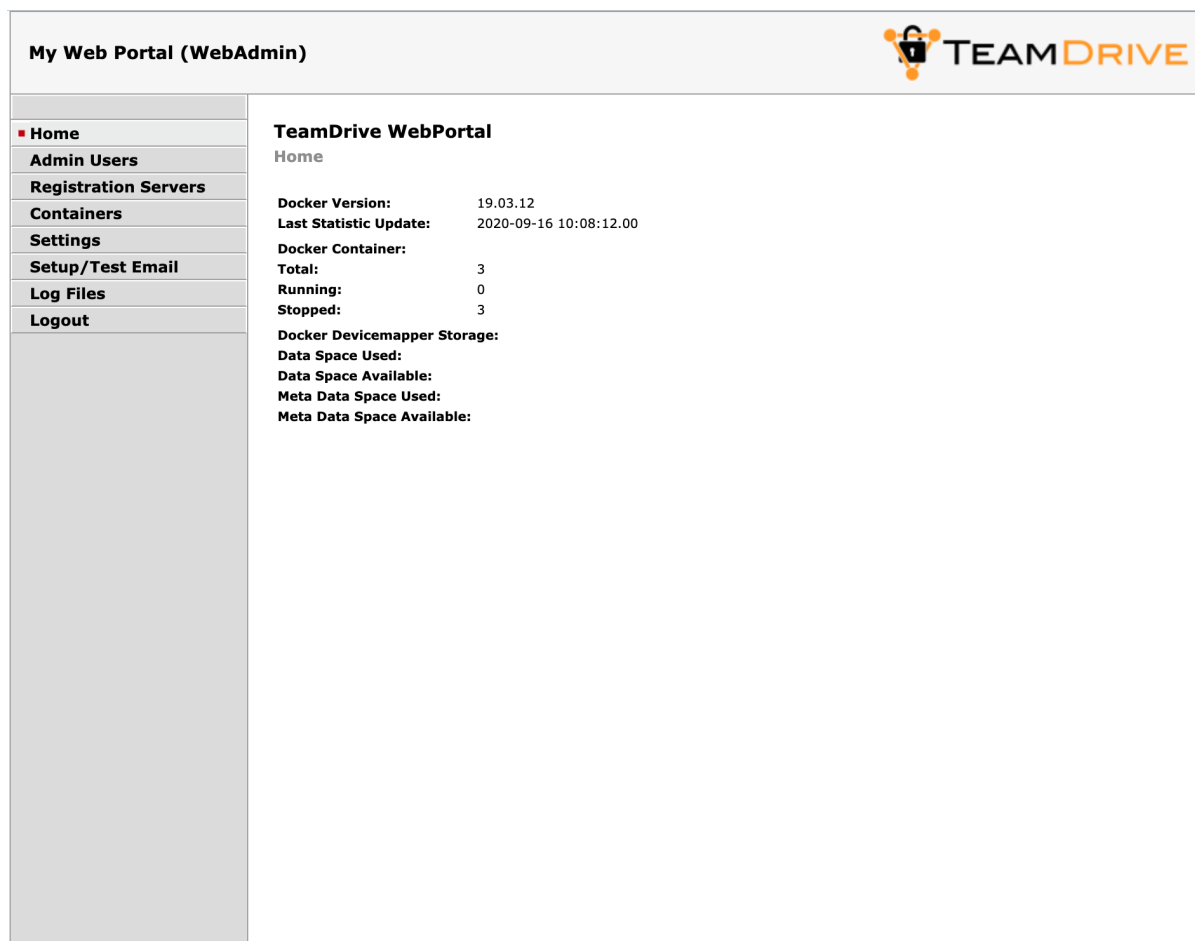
My Web Portal (WebAdmin)

TEAMDRIVE

Home
Admin Users
Registration Servers
Containers
Settings
Setup/Test Email
Log Files
Logout

TeamDrive WebPortal

Home

| | |
|---|---|
| Docker Version: | 19.03.12 |
| Last Statistic Update: | 2020-09-16 10:08:12.00 |
| Docker Container: | |
| Total: | 3 |
| Running: | 0 |
| Stopped: | 3 |
| Docker Devicemapper Storage: | |
| Data Space Used: | |
| Data Space Available: | |
| Meta Data Space Used: | |
| Meta Data Space Available: | |